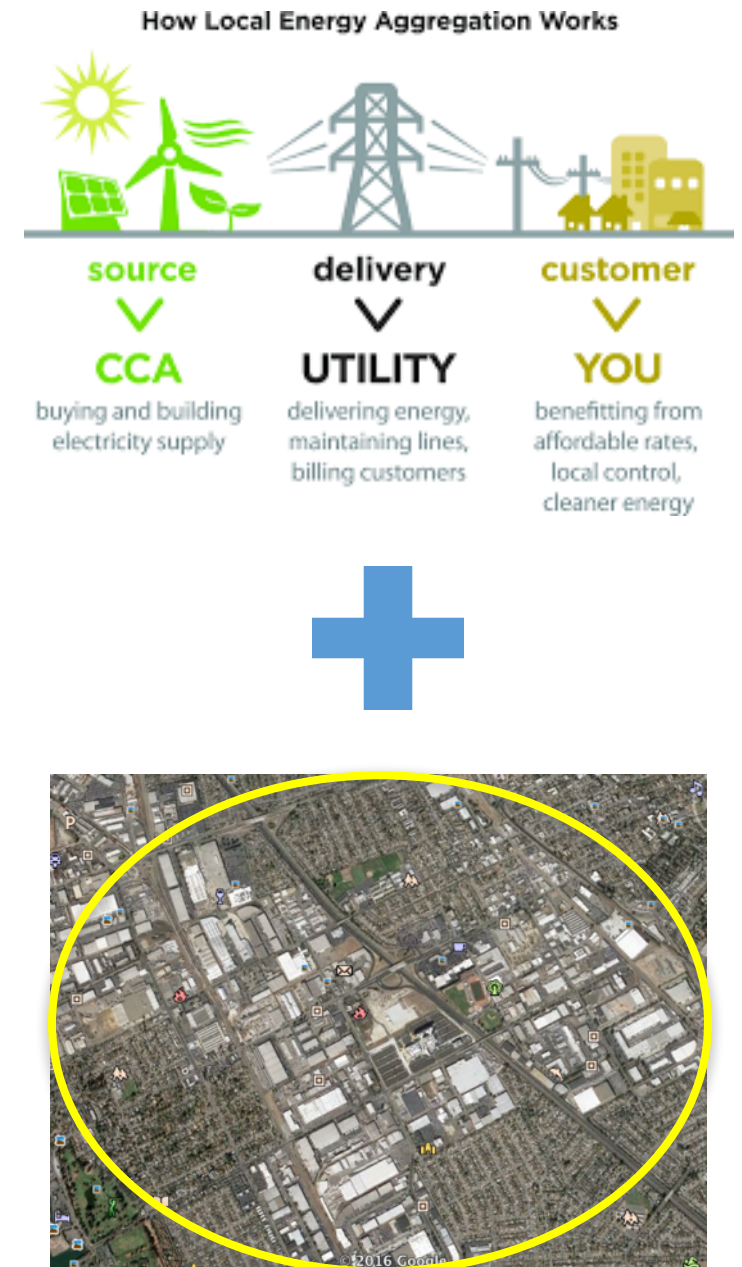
How Local Energy Aggregation Works

source
CCA
buying and building electricity supply

delivery
UTILITY
delivering energy, maintaining lines, billing customers

customer
YOU
benefitting from affordable rates, local control, cleaner energy

©2016 Google